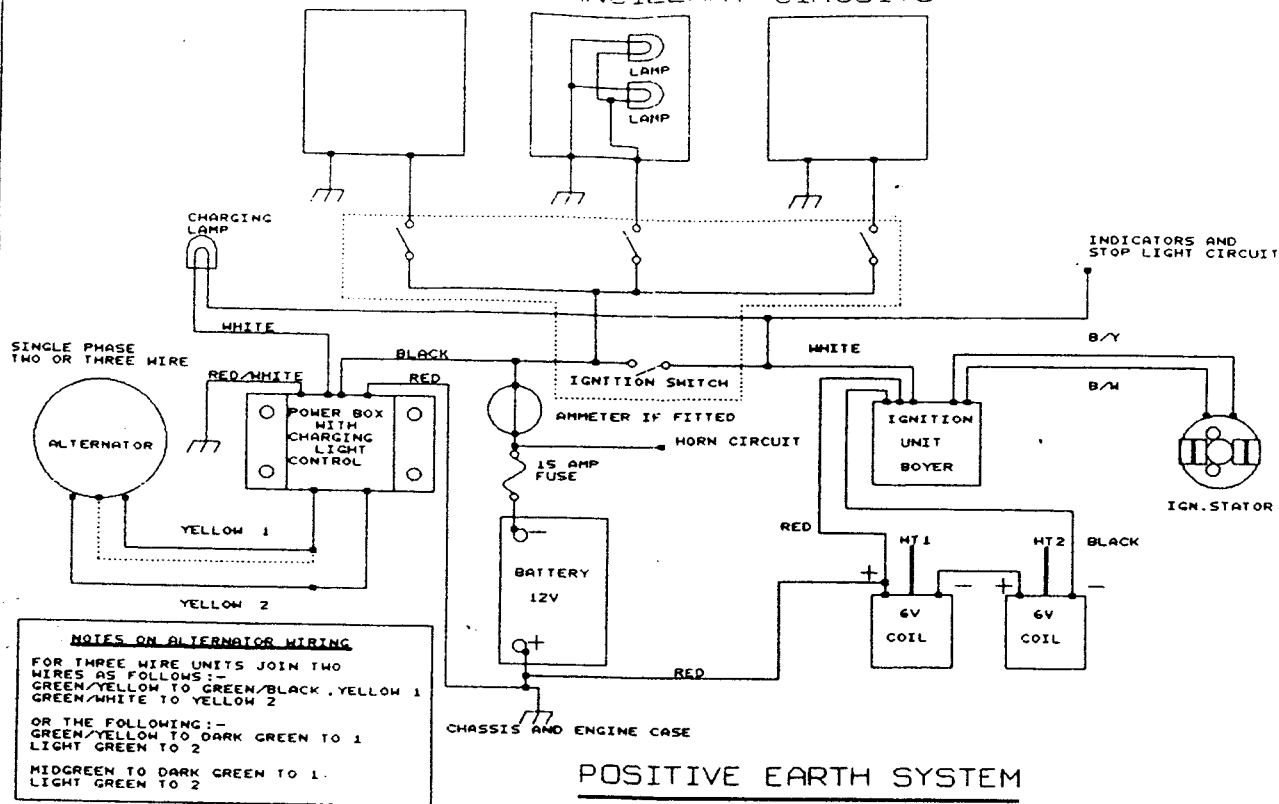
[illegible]

LAMP
LAMP

CHARGING LAMP

INDICATORS AND STOP LIGHT CIRCUIT

WHITE

SINGLE PHASE TWO OR THREE WIRE

BLACK

WHITE

B/Y

RED/WHITE

RED

IGNITION SWITCH

B/W

ALTERNATOR

POWER BOX WITH CHARGING LIGHT CONTROL

AMMETER IF FITTED

IGNITION UNIT BOYER

HORN CIRCUIT

15 AMP FUSE

IGN.STATOR

YELLOW 1

RED

HT1

HT2

BLACK

BATTERY 12V

+

−

+

−

YELLOW 2

6V COIL

6V COIL

NOTES ON ALTERNATOR WIRING

FOR THREE WIRE UNITS JOIN TWO WIRES AS FOLLOWS:-
GREEN/YELLOW TO GREEN/BLACK, YELLOW 1
GREEN/WHITE TO YELLOW 2

OR THE FOLLOWING:-
GREEN/YELLOW TO DARK GREEN TO 1
LIGHT GREEN TO 2

MIDGREEN TO DARK GREEN TO 1.
LIGHT GREEN TO 2

RED

CHASSIS AND ENGINE CASE

POSITIVE EARTH SYSTEM